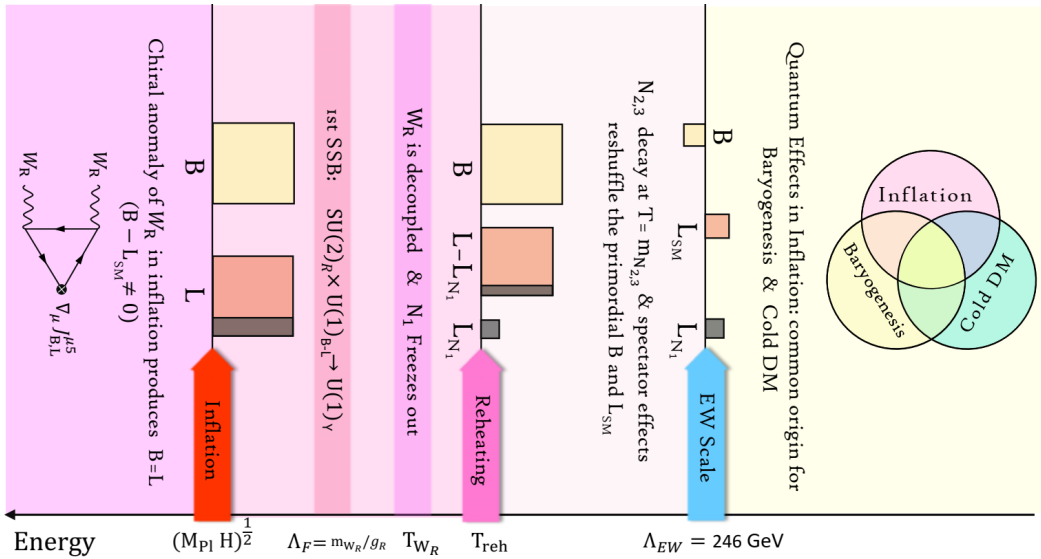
Chiral anomaly of $W_R$ in inflation produces B=L
$(B - L_{SM} \neq 0)$

$W_R$ $W_R$

$\nabla_\mu J^{\mu 5}_{B,L}$

B

L

Inflation

1st SSB: $SU(2)_R \times U(1)_{B-L} \to U(1)_Y$

$W_R$ is decoupled & $N_1$ Freezes out

B

$L - L_{N_1}$

$L_{N_1}$

Reheating

$N_{2,3}$ decay at T= $m_{N_{2,3}}$ & spectator effects reshuffle the primordial B and $L_{SM}$

B

$L_{SM}$

$L_{N_1}$

EW Scale

Quantum Effects in Inflation: common origin for Baryogenesis & Cold DM

Inflation

Baryogenesis

Cold DM

Energy

$(M_{Pl} H)^{\frac{1}{2}}$

$\Lambda_F = m_{W_R}/g_R$

$T_{W_R}$

$T_{reh}$

$\Lambda_{EW}$ = 246 GeV